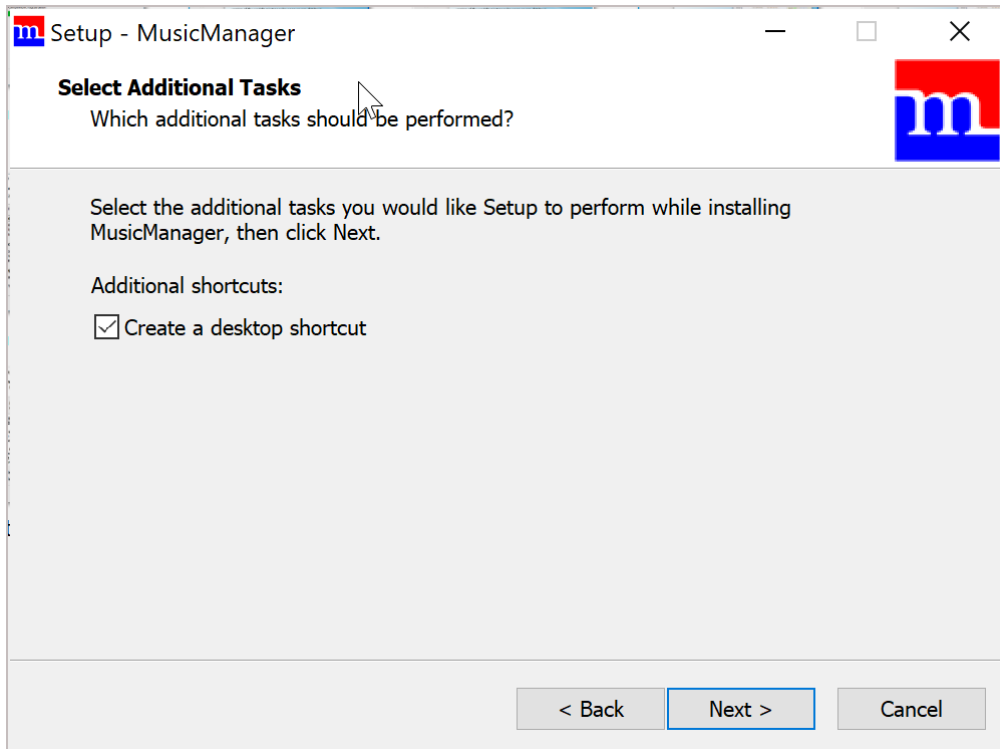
m Setup - MusicManager

Select Additional Tasks
Which additional tasks should be performed?

m

Select the additional tasks you would like Setup to perform while installing MusicManager, then click Next.

Additional shortcuts:

Create a desktop shortcut

< Back | Next > | Cancel